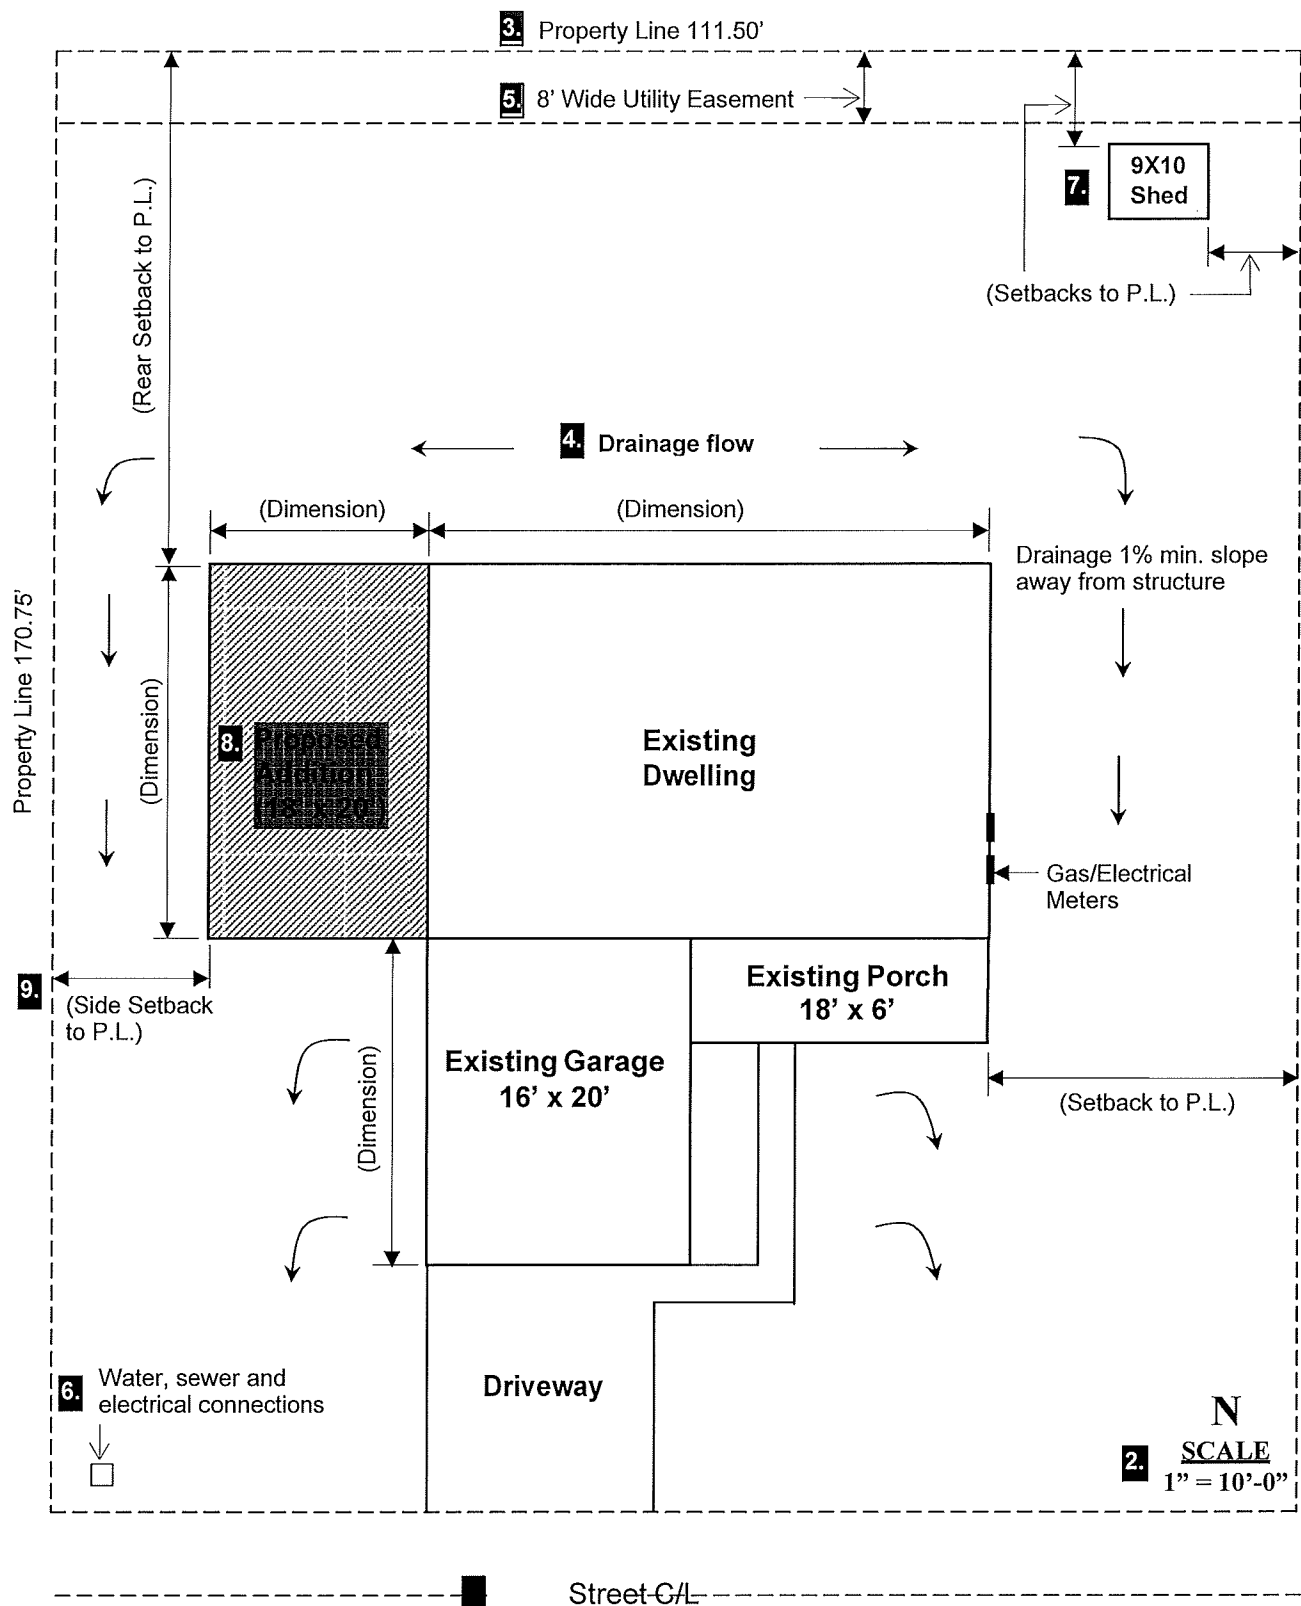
3. Property Line 111.50'

5. 8' Wide Utility Easement

7. 9X10 Shed

(Setbacks to P.L.)

(Rear Setback to P.L.)

4. Drainage flow

(Dimension)

(Dimension)

Drainage 1% min. slope away from structure

Property Line 170.75'

(Dimension)

8. Proposed Addition (18' x 20')

Existing Dwelling

Gas/Electrical Meters

9. (Side Setback to P.L.)

Existing Porch 18' x 6'

Existing Garage 16' x 20'

(Dimension)

(Setback to P.L.)

6. Water, sewer and electrical connections

Driveway

N

2. SCALE 1" = 10'-0"

Street C/L